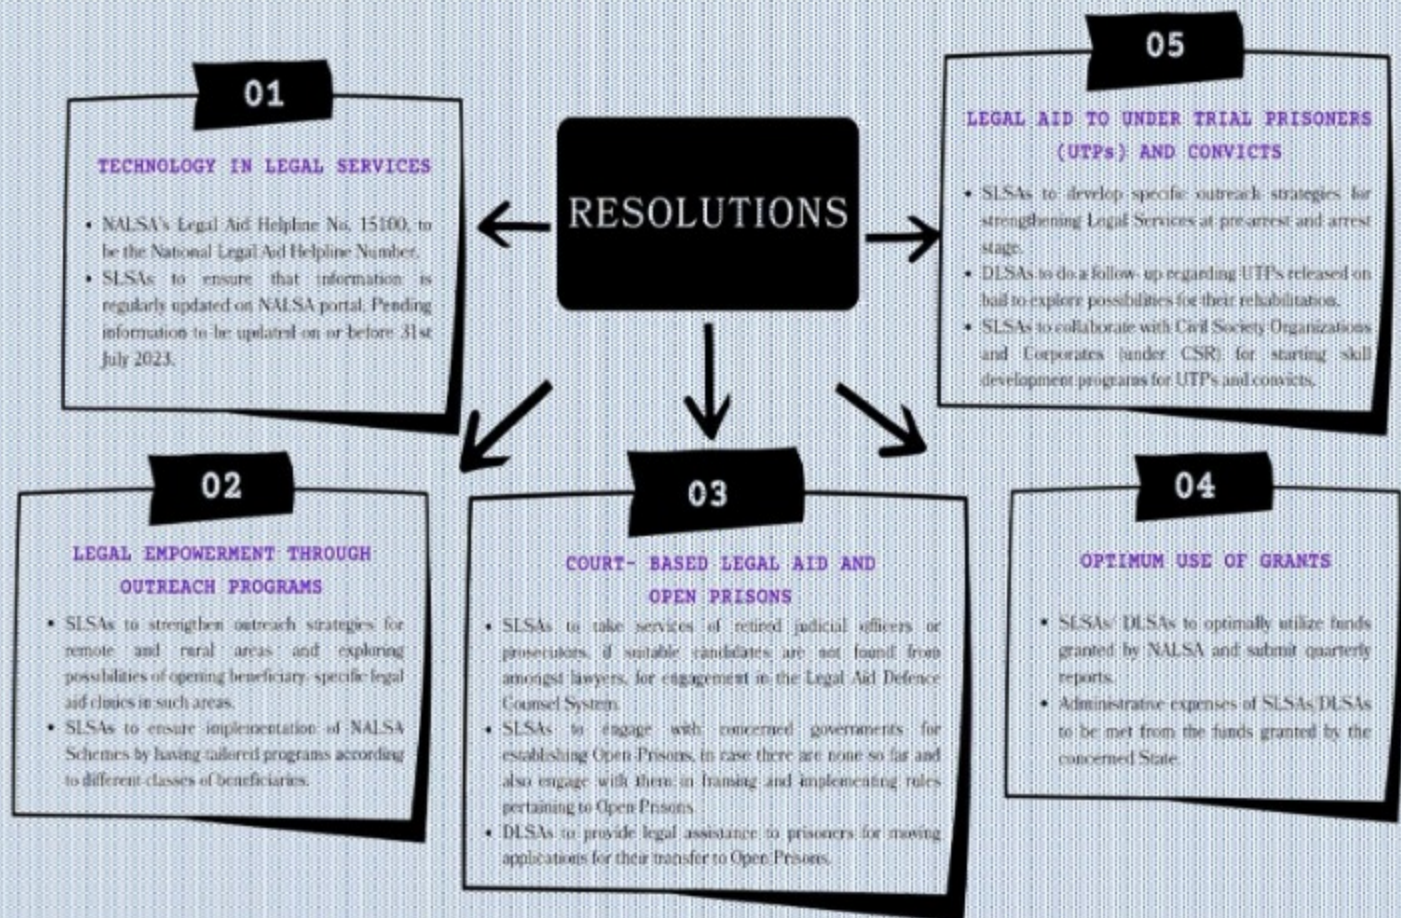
RESOLUTIONS

01

TECHNOLOGY IN LEGAL SERVICES

- NALSA's Legal Aid Helpline No. 15100, to be the National Legal Aid Helpline Number.
- SLSAs to ensure that information is regularly updated on NALSA portal. Pending information to be updated on or before 31st July 2023.

05

LEGAL AID TO UNDER TRIAL PRISONERS (UTPs) AND CONVICTS

- SLSAs to develop specific outreach strategies for strengthening Legal Services at pre-arrest and arrest stage.
- DLSAs to do a follow-up regarding UTPs released on bail to explore possibilities for their rehabilitation.
- SLSAs to collaborate with Civil Society Organizations and Corporates (under CSR) for starting skill development programs for UTPs and convicts.

02

LEGAL EMPOWERMENT THROUGH OUTREACH PROGRAMS

- SLSAs to strengthen outreach strategies for remote and rural areas and exploring possibilities of opening beneficiary-specific legal aid clinics in such areas.
- SLSAs to ensure implementation of NALSA Schemes by having tailored programs according to different classes of beneficiaries.

03

COURT- BASED LEGAL AID AND OPEN PRISONS

- SLSAs to take services of retired judicial officers or prosecutors, if suitable candidates are not found from amongst lawyers, for engagement in the Legal Aid Defence Counsel System.
- SLSAs to engage with concerned governments for establishing Open Prisons, in case there are none so far and also engage with them in framing and implementing rules pertaining to Open Prisons.
- DLSAs to provide legal assistance to prisoners for moving applications for their transfer to Open Prisons.

04

OPTIMUM USE OF GRANTS

- SLSAs/ DLSAs to optimally utilize funds granted by NALSA and submit quarterly reports.
- Administrative expenses of SLSAs/DLSAs to be met from the funds granted by the concerned State.